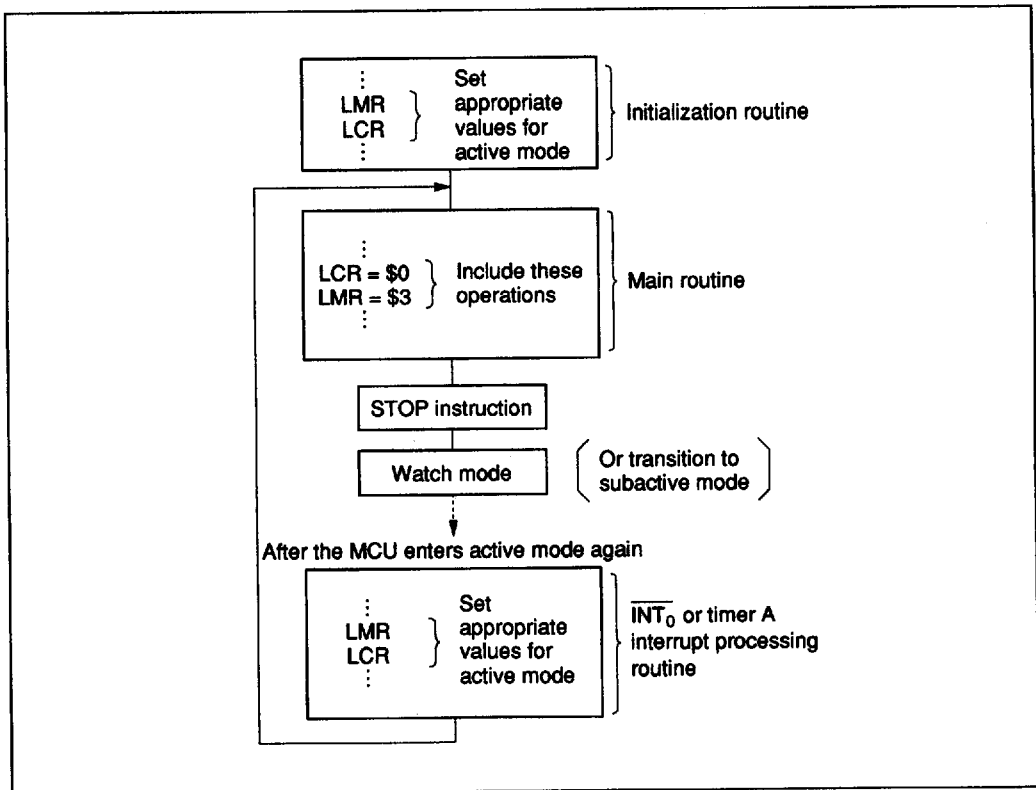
⋮
LMR
LCR
⋮
Set appropriate values for active mode

Initialization routine

⋮
LCR = \$0
LMR = \$3
⋮
Include these operations

Main routine

STOP instruction

Watch mode

Or transition to subactive mode

After the MCU enters active mode again

⋮
LMR
LCR
⋮
Set appropriate values for active mode

$\overline{\text{INT}_0}$ or timer A interrupt processing routine